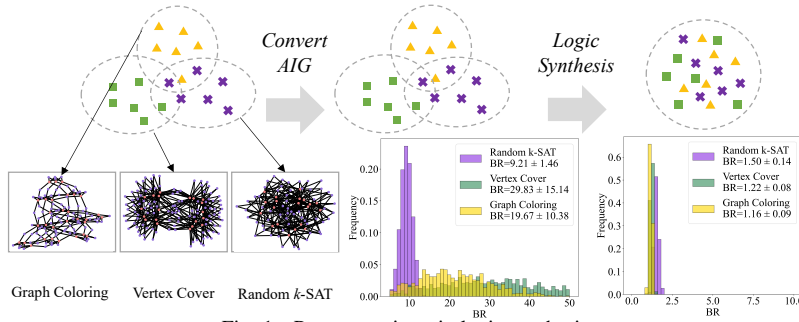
Convert AIG

Logic Synthesis

Graph Coloring

Vertex Cover

Random $k$-SAT

Random k-SAT BR=9.21 ± 1.46
Vertex Cover BR=29.83 ± 15.14
Graph Coloring BR=19.67 ± 10.38

Frequency

0.20
0.15
0.10
0.05
0.00

10 20 30 40 50
BR

Random k-SAT BR=1.50 ± 0.14
Vertex Cover BR=1.22 ± 0.08
Graph Coloring BR=1.16 ± 0.09

Frequency

0.0 2.5 5.0 7.5 10.0
BR

Fig. 1: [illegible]